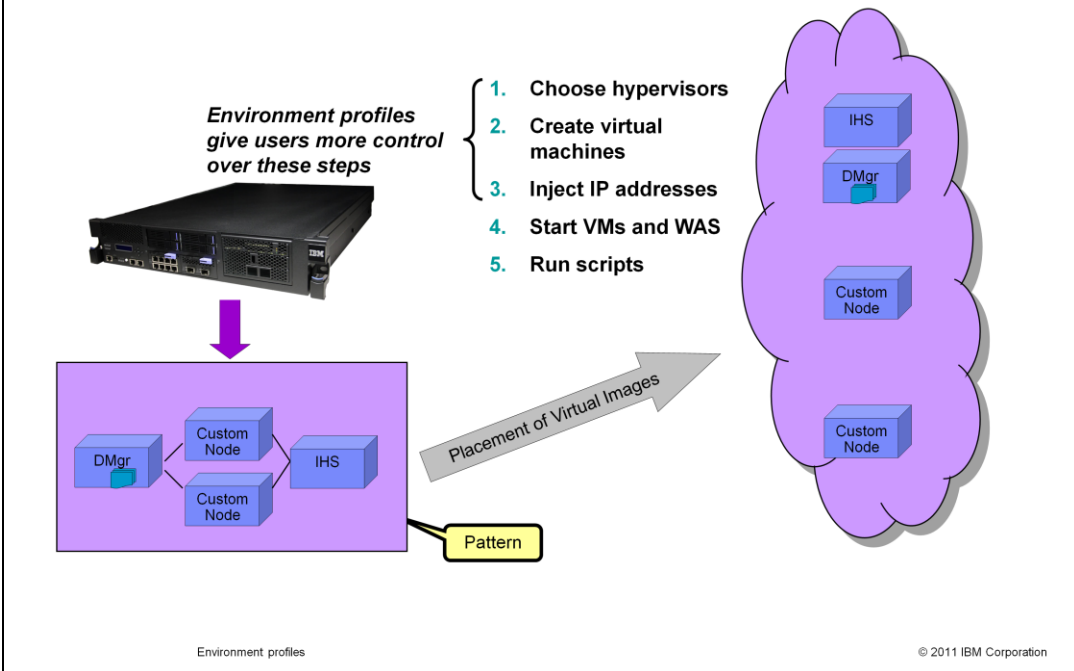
Environment profiles give users more control over these steps

1. Choose hypervisors
2. Create virtual machines
3. Inject IP addresses
4. Start VMs and WAS
5. Run scripts

IBM

DMgr

Custom Node

Custom Node

IHS

Pattern

Placement of Virtual Images

IHS

DMgr

Custom Node

Custom Node

Environment profiles

© 2011 IBM Corporation